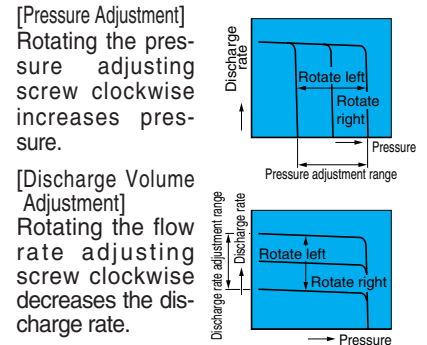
[Pressure Adjustment]
Rotating the pressure adjusting screw clockwise increases pressure.

[Discharge Volume Adjustment]
Rotating the flow rate adjusting screw clockwise decreases the discharge rate.

Discharge rate
Rotate left
Rotate right
Pressure
Pressure adjustment range

Discharge rate adjustment range
Discharge rate
Rotate left
Rotate right
Pressure